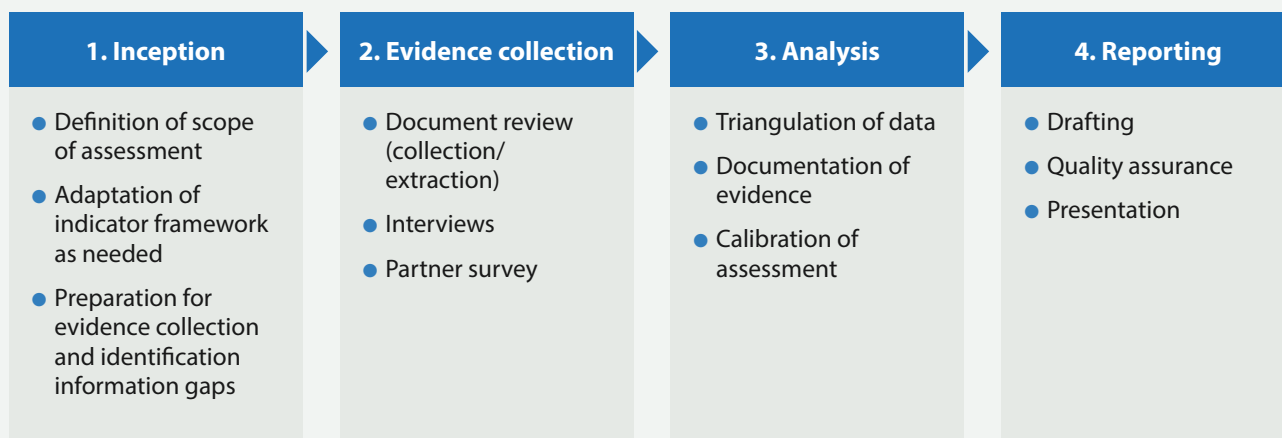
1. Inception

- Definition of scope of assessment
- Adaptation of indicator framework as needed
- Preparation for evidence collection and identification information gaps

2. Evidence collection

- Document review (collection/ extraction)
- Interviews
- Partner survey

3. Analysis

- Triangulation of data
- Documentation of evidence
- Calibration of assessment

4. Reporting

- Drafting
- Quality assurance
- Presentation